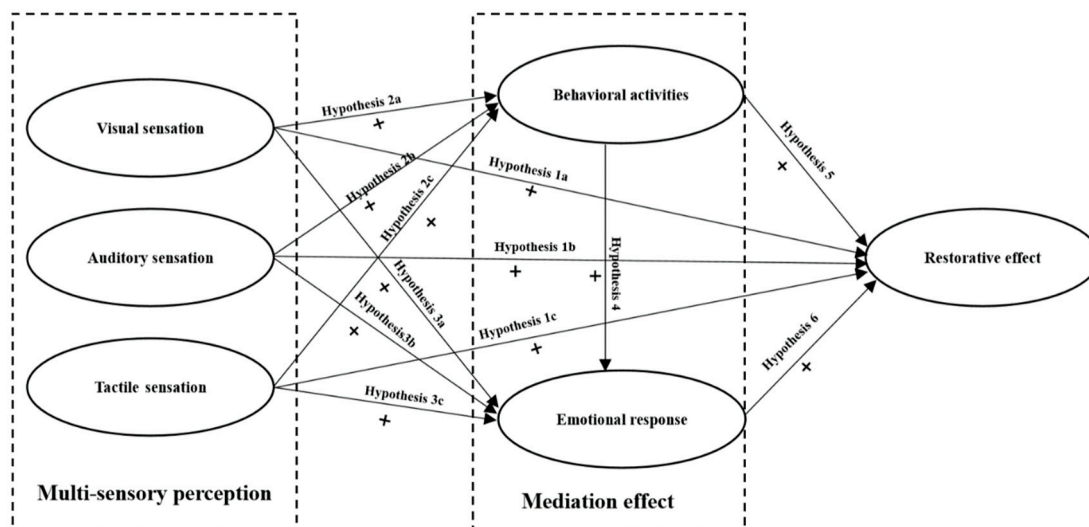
Visual sensation

Auditory sensation

Tactile sensation

Multi-sensory perception

Behavioral activities

Emotional response

Mediation effect

Restorative effect

Hypothesis 2a
+

Hypothesis 2b
+

Hypothesis 2c
+

Hypothesis 1a
+

Hypothesis 1b
+

Hypothesis 1c
+

Hypothesis 3a
+

Hypothesis3b
+

Hypothesis 3c
+

Hypothesis 4
+

Hypothesis 5
+

Hypothesis 6
+